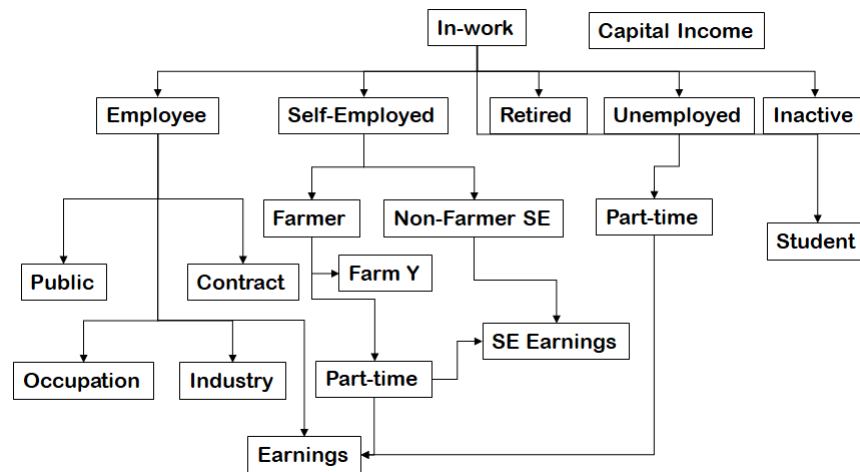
In-work

Capital Income

Employee

Self-Employed

Retired

Unemployed

Inactive

Farmer

Non-Farmer SE

Part-time

Student

Public

Contract

Farm Y

SE Earnings

Occupation

Industry

Part-time

Earnings